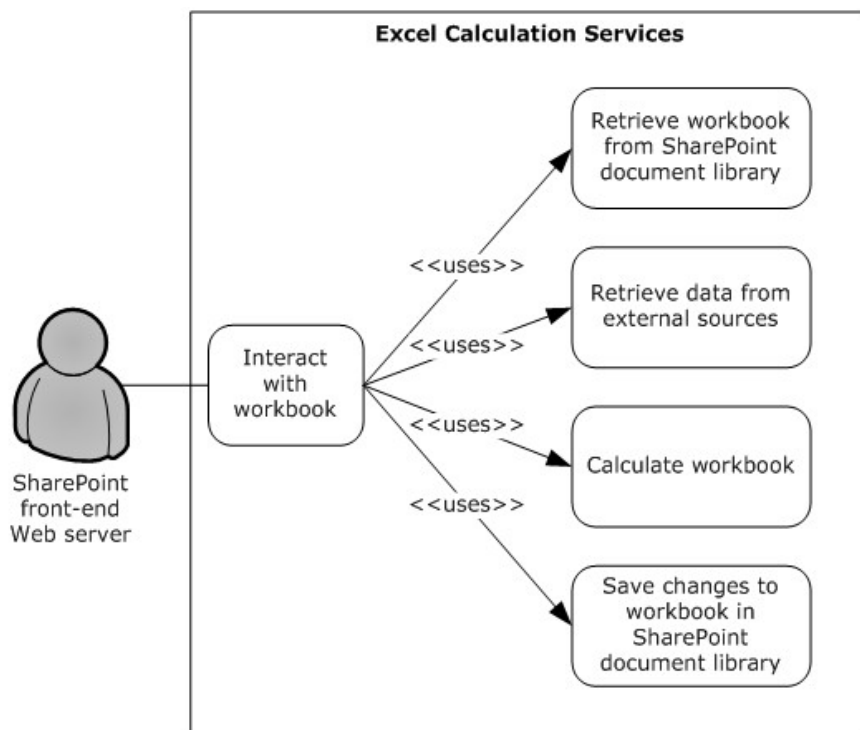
Excel Calculation Services

Retrieve workbook from SharePoint document library

<<uses>>

Retrieve data from external sources

<<uses>>

Interact with workbook

<<uses>>

Calculate workbook

<<uses>>

SharePoint front-end Web server

Save changes to workbook in SharePoint document library